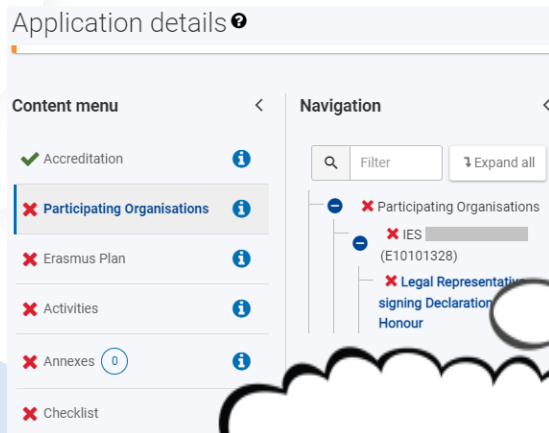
Application details

Content menu

Accreditation

Participating Organisations

Erasmus Plan

Activities

Annexes 0

Checklist

Navigation

Filter

Expand all

Participating Organisations

IES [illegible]

(E10101328)

Legal Representativ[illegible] signing Declaration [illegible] Honour